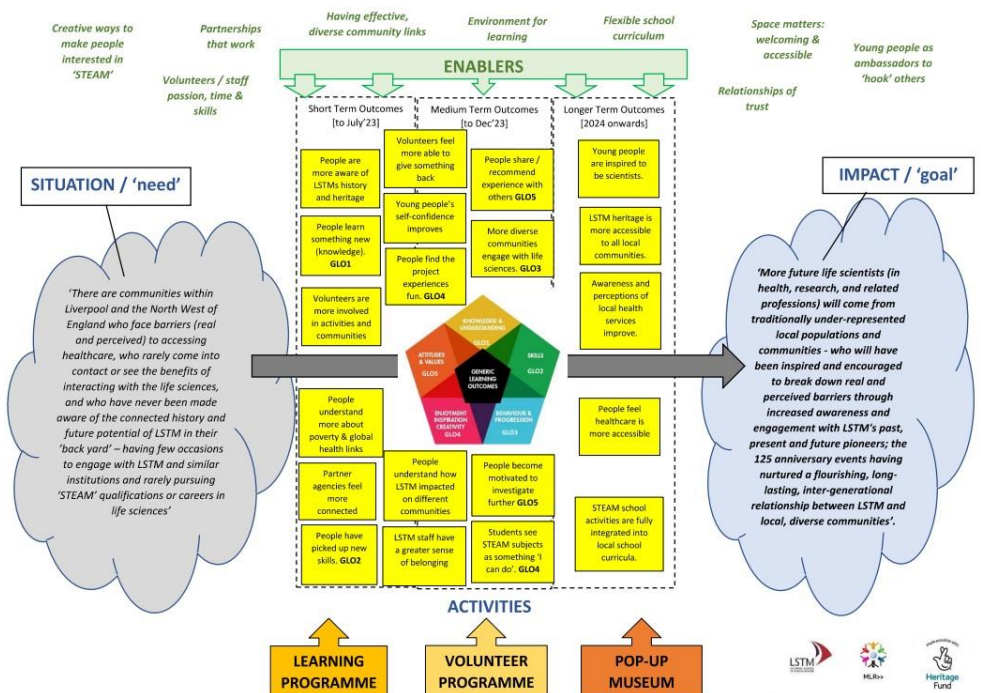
Creative ways to make people interested in 'STEAM'

Partnerships that work

Volunteers / staff passion, time & skills

Having effective, diverse community links

Environment for learning

Flexible school curriculum

Space matters: welcoming & accessible

Relationships of trust

Young people as ambassadors to 'hook' others

ENABLERS

SITUATION / 'need'

'There are communities within Liverpool and the North West of England who face barriers (real and perceived) to accessing healthcare, who rarely come into contact or see the benefits of interacting with the life sciences, and who have never been made aware of the connected history and future potential of LSTM in their 'back yard' – having few occasions to engage with LSTM and similar institutions and rarely pursuing 'STEAM' qualifications or careers in life sciences'

Short Term Outcomes [to July'23]

People are more aware of LSTMs history and heritage

People learn something new (knowledge). GLO1

Volunteers are more involved in activities and communities

People understand more about poverty & global health links

Partner agencies feel more connected

People have picked up new skills. GLO2

Medium Term Outcomes [to Dec'23]

Volunteers feel more able to give something back

Young people's self-confidence improves

People find the project experiences fun. GLO4

People share / recommend experience with others GLO5

More diverse communities engage with life sciences. GLO3

People understand how LSTM impacted on different communities

LSTM staff have a greater sense of belonging

People become motivated to investigate further GLO5

Students see STEAM subjects as something 'I can do'. GLO4

KNOWLEDGE & UNDERSTANDING GLO1

SKILLS GLO2

BEHAVIOUR & PROGRESSION GLO3

ENJOYMENT INSPIRATION CREATIVITY GLO4

ATTITUDES & VALUES GLO5

GENERIC LEARNING OUTCOMES

Longer Term Outcomes [2024 onwards]

Young people are inspired to be scientists.

LSTM heritage is more accessible to all local communities.

Awareness and perceptions of local health services improve.

People feel healthcare is more accessible

STEAM school activities are fully integrated into local school curricula.

IMPACT / 'goal'

'More future life scientists (in health, research, and related professions) will come from traditionally under-represented local populations and communities - who will have been inspired and encouraged to break down real and perceived barriers through increased awareness and engagement with LSTM's past, present and future pioneers; the 125 anniversary events having nurtured a flourishing, long-lasting, inter-generational relationship between LSTM and local, diverse communities'.

ACTIVITIES

LEARNING PROGRAMME

VOLUNTEER PROGRAMME

POP-UP MUSEUM

LSTM

MLR>>

Heritage Fund